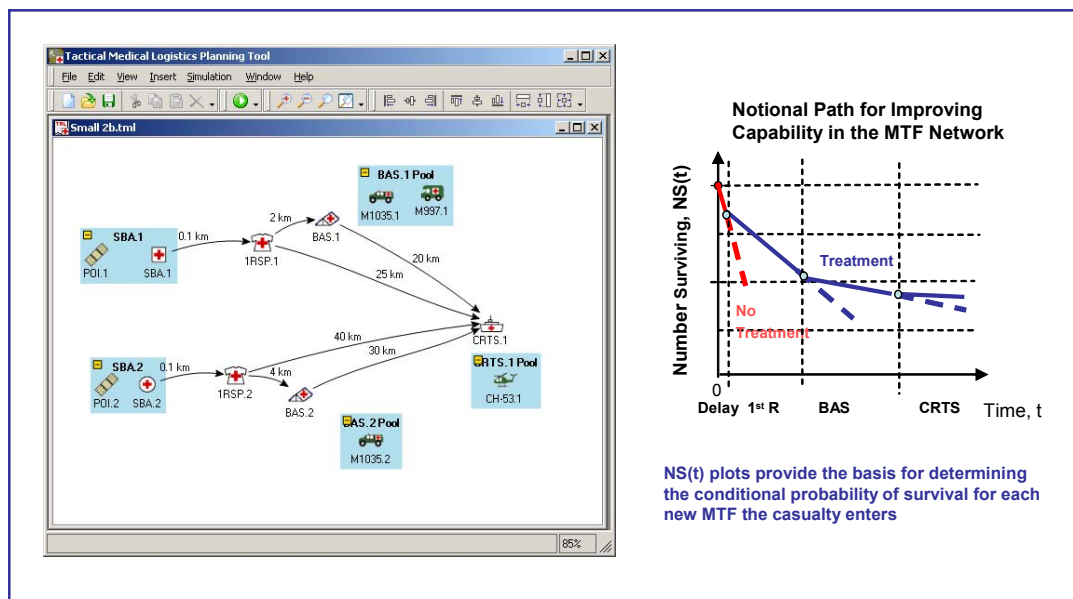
Tactical Medical Logistics Planning Tool

File Edit View Insert Simulation Window Help

Small 2b.tml

BAS.1 Pool
M1035.1 M997.1

2 km
BAS.1

SBA.1
0.1 km
POI.1 SBA.1
1RSP.1
20 km
25 km

40 km
CRTS.1
30 km

SBA.2 0.1 km
4 km
POI.2 SBA.2
1RSP.2
BAS.2

CRTS.1 Pool
CH-53.1

BAS.2 Pool
M1035.2

85%

Notional Path for Improving Capability in the MTF Network

Number Surviving, NS(t)

Treatment

No Treatment

0
Delay 1st R BAS CRTS Time, t

NS(t) plots provide the basis for determining the conditional probability of survival for each new MTF the casualty enters